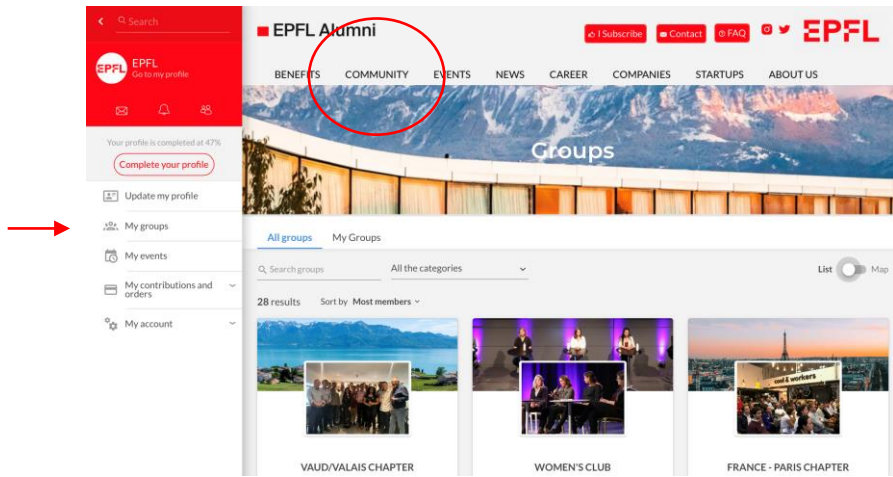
Search

EPFL
Go to my profile

Your profile is completed at 47%

Complete your profile

Update my profile

My groups

My events

My contributions and orders

My account

EPFL Alumni

I Subscribe Contact FAQ EPFL

BENEFITS COMMUNITY EVENTS NEWS CAREER COMPANIES STARTUPS ABOUT US

Groups

All groups My Groups

Search groups All the categories List Map

28 results Sort by Most members

VAUD/VALAIS CHAPTER

WOMEN'S CLUB

FRANCE - PARIS CHAPTER